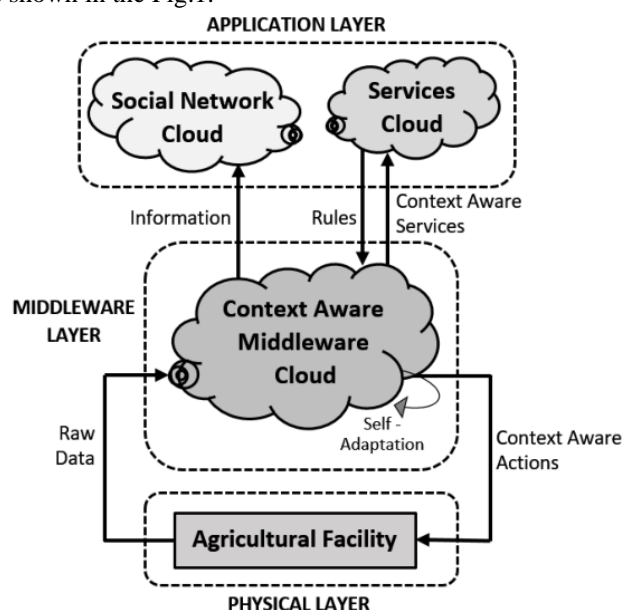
shown in the Fig.1.

APPLICATION LAYER

Social Network Cloud

Services Cloud

Information

Rules

Context Aware Services

MIDDLEWARE LAYER

Context Aware Middleware Cloud

Self - Adaptation

Raw Data

Context Aware Actions

Agricultural Facility

PHYSICAL LAYER